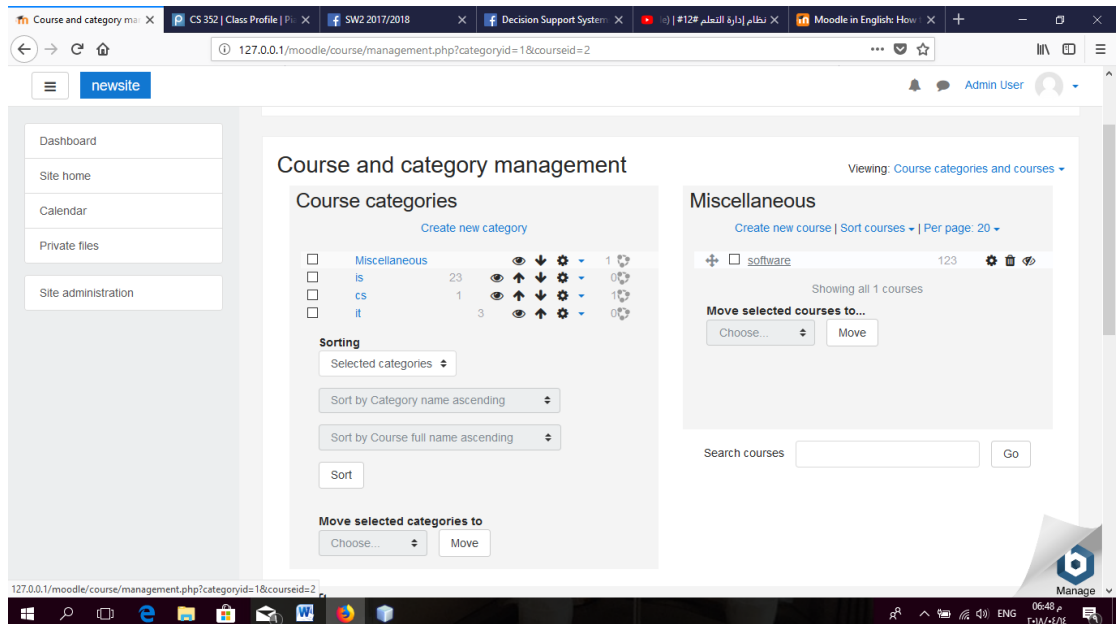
Course and category ma ✕ | CS 352 | Class Profile | Pi ✕ | SW2 2017/2018 ✕ | Decision Support System ✕ | نظام إدارة التعلم #12 | ✕ | Moodle in English: How t ✕ | +

127.0.0.1/moodle/course/management.php?categoryid=1&courseid=2

newsite

Admin User

Dashboard
Site home
Calendar
Private files

Site administration

Course and category management

Viewing: Course categories and courses

Course categories

Create new category

| | | |
|---|---|---|
| Miscellaneous | | 1 |
| is | 23 | 0 |
| cs | 1 | 1 |
| it | 3 | 0 |

Sorting

Selected categories

Sort by Category name ascending

Sort by Course full name ascending

Sort

Move selected categories to

Choose...

Move

Miscellaneous

Create new course | Sort courses | Per page: 20

software 123

Showing all 1 courses

Move selected courses to...

Choose...

Move

Search courses

Go

127.0.0.1/moodle/course/management.php?categoryid=1&courseid=2

Manage

ENG

06:48 م
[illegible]